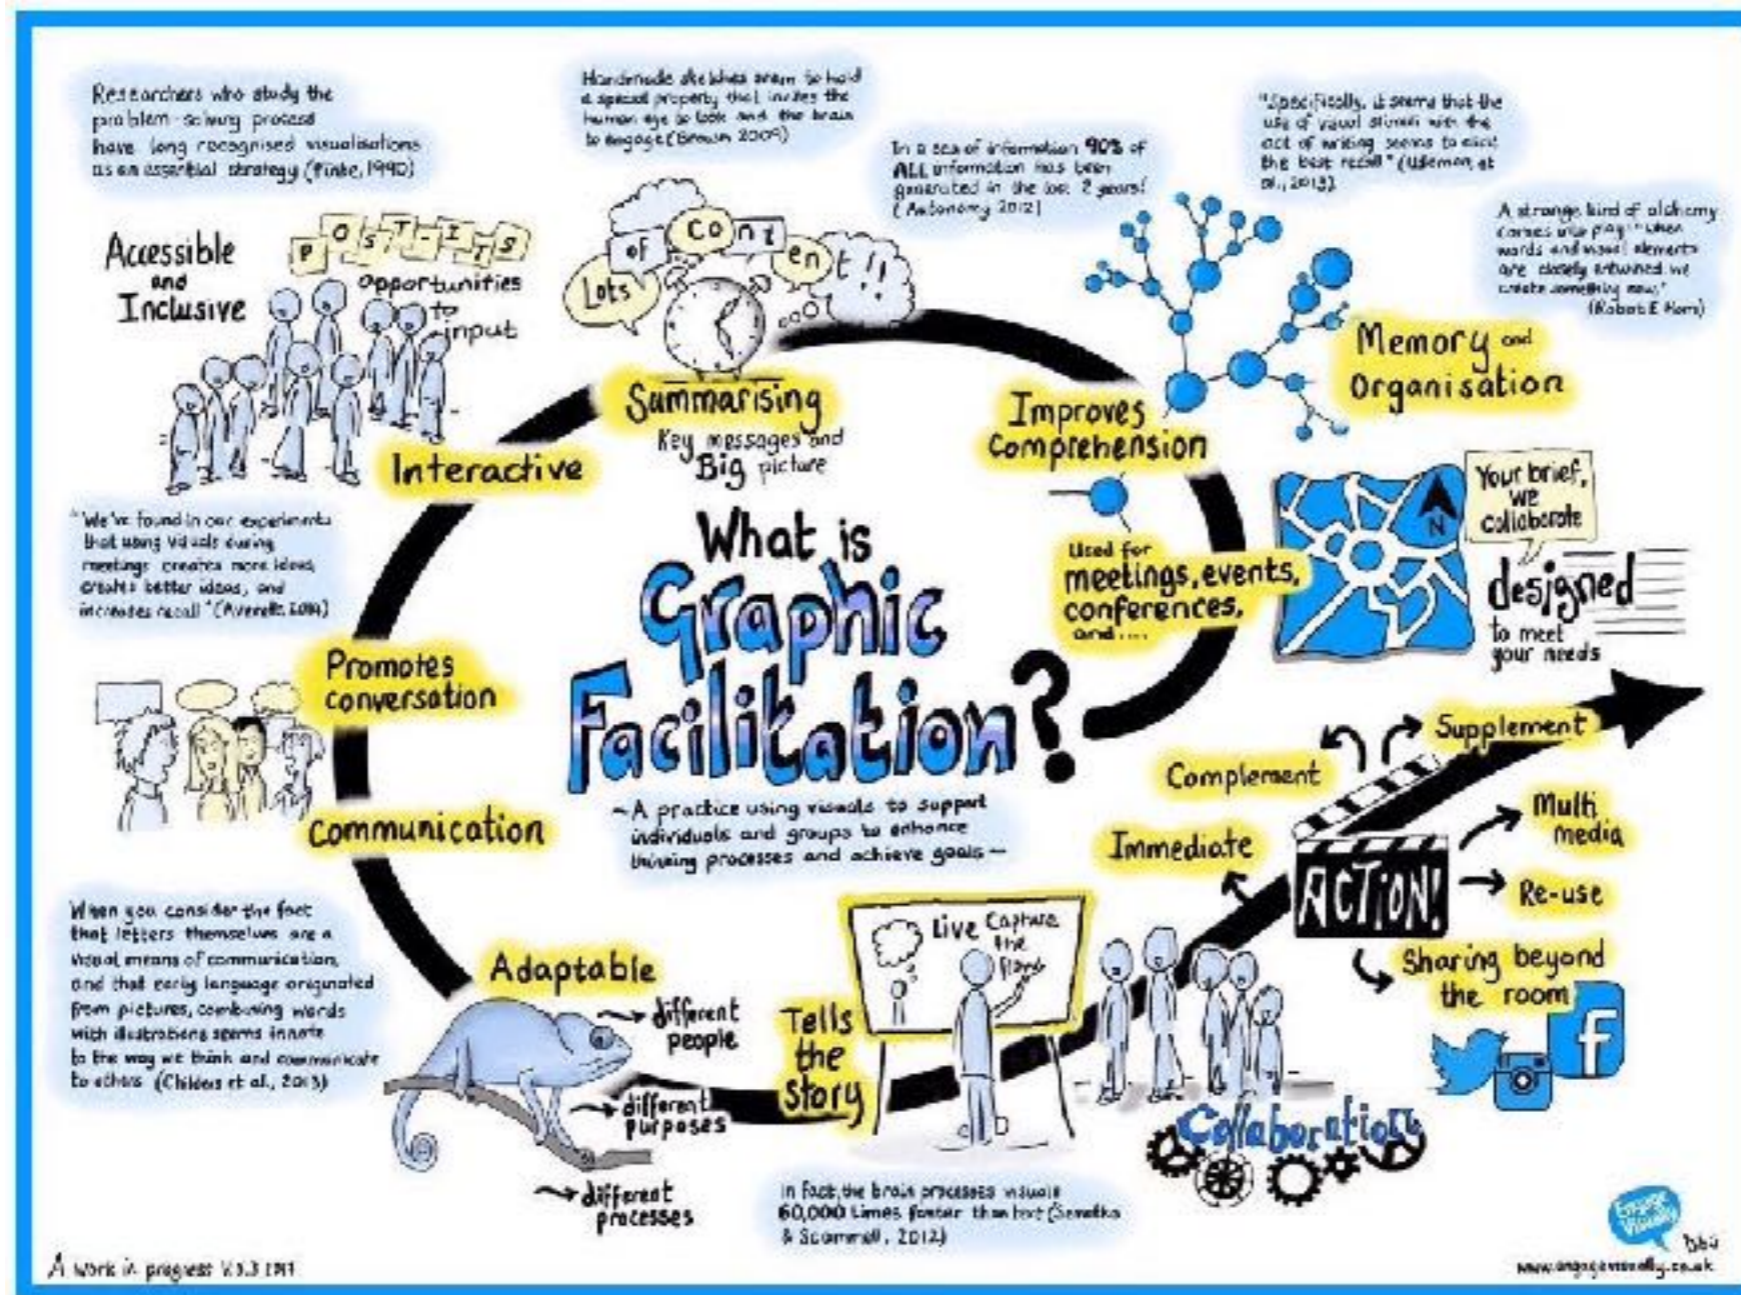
Researchers who study the problem-solving process have long recognised visualisations as an essential strategy (Finke, 1990)

Handmade sketches seem to hold a special property that invites the human eye to look and the brain to engage (Brown 2009)

In a sea of information 90% of ALL information has been generated in the last 2 years! (Autonomy 2012)

"Specifically, it seems that the use of visual stimuli with the act of writing seems to elicit the best recall" (Ulleman et al., 2013)

A strange kind of alchemy comes into play when words and visual elements are closely entwined. We create something new." (Robert E Horn)

Accessible and Inclusive

POST-ITS

opportunities to input

Lots of Content!!

Summarising

Key messages and Big picture

Improves Comprehension

Memory and Organisation

Interactive

"We've found in our experiments that using visuals during meetings creates more ideas, creates better ideas, and increases recall" (Avenelle 2014)

What is Graphic Facilitation?

Used for meetings, events, conferences, and....

Your brief, we collaborate

designed to meet your needs

N

Promotes conversation

Supplement

Complement

Multi media

Communication

– A practice using visuals to support individuals and groups to enhance thinking processes and achieve goals –

Immediate

ACTION!

Re-use

Sharing beyond the room

When you consider the fact that letters themselves are a visual means of communication, and that early language originated from pictures, combining words with illustrations seems innate to the way we think and communicate to others (Childers et al., 2013)

Adaptable

different people

different purposes

different processes

Tells the Story

Live Capture the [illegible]

Collaboration

f

In fact, the brain processes visuals 60,000 times faster than text (Semetko & Scammell, 2012)

Engage Visually

DBG

A work in progress V.3.3 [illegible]

www.engagevisually.co.uk